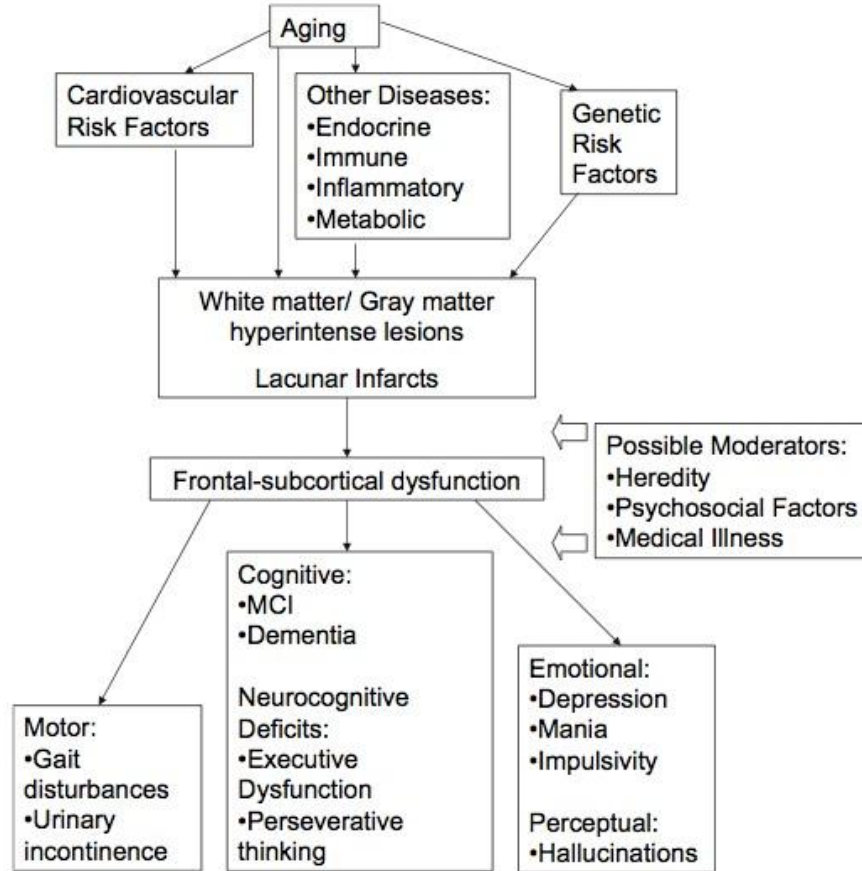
Aging

Cardiovascular Risk Factors

Other Diseases:
•Endocrine
•Immune
•Inflammatory
•Metabolic

Genetic Risk Factors

White matter/ Gray matter hyperintense lesions

Lacunar Infarcts

Possible Moderators:
•Heredity
•Psychosocial Factors
•Medical Illness

Frontal-subcortical dysfunction

Motor:
•Gait disturbances
•Urinary incontinence

Cognitive:
•MCI
•Dementia

Neurocognitive Deficits:
•Executive Dysfunction
•Perseverative thinking

Emotional:
•Depression
•Mania
•Impulsivity

Perceptual:
•Hallucinations